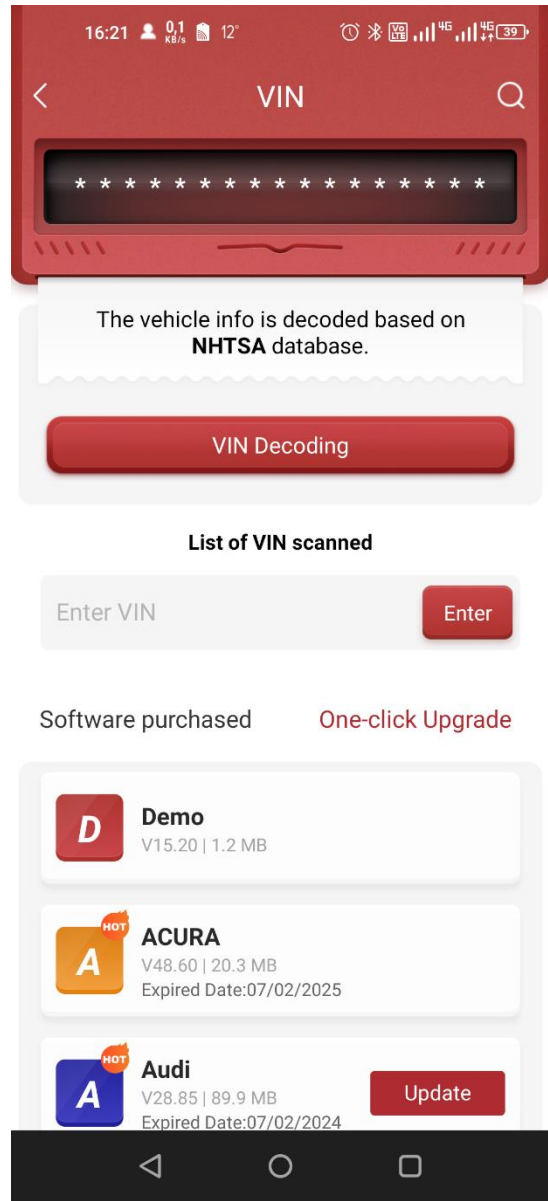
16:21 0.1 KB/s 12° 4G 4G 39

VIN

* * * * * * * * * * * * * * * * *

The vehicle info is decoded based on **NHTSA** database.

VIN Decoding

List of VIN scanned

Enter VIN
Enter

Software purchased
One-click Upgrade

D
Demo
V15.20 | 1.2 MB

HOT
A
ACURA
V48.60 | 20.3 MB
Expired Date:07/02/2025

HOT
A
Audi
V28.85 | 89.9 MB
Expired Date:07/02/2024
Update